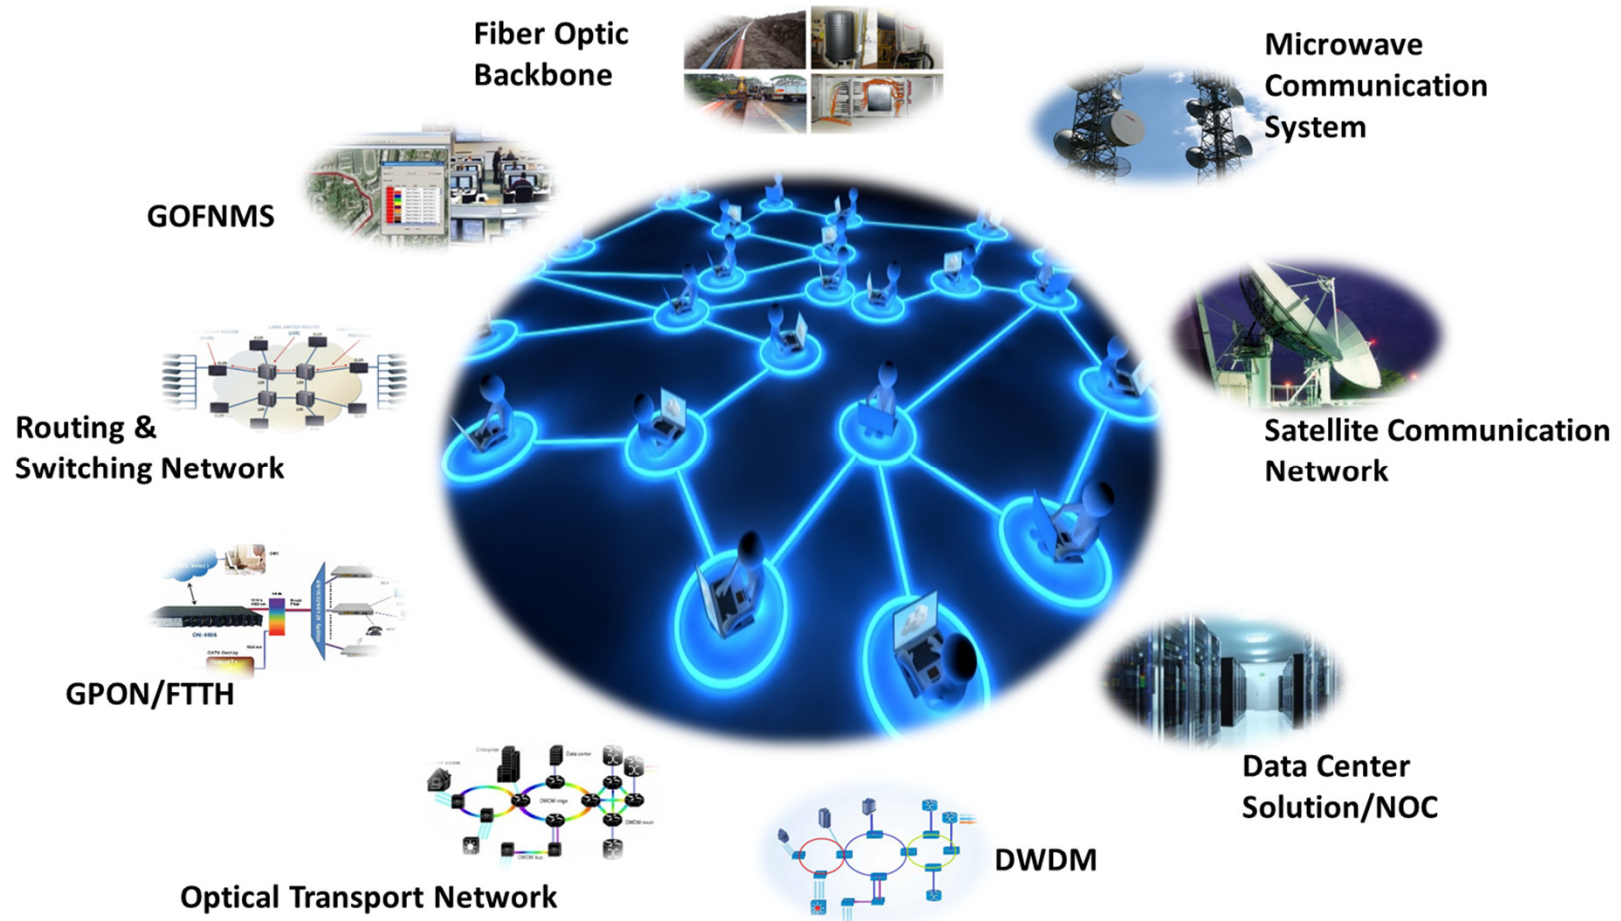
Fiber Optic Backbone

Microwave Communication System

GOFNMS

Routing & Switching Network

Satellite Communication Network

GPON/FTTH

Data Center Solution/NOC

Enterprise

Data center

DWDM rings

DWDM mesh

DWDM bus

DWDM

Optical Transport Network